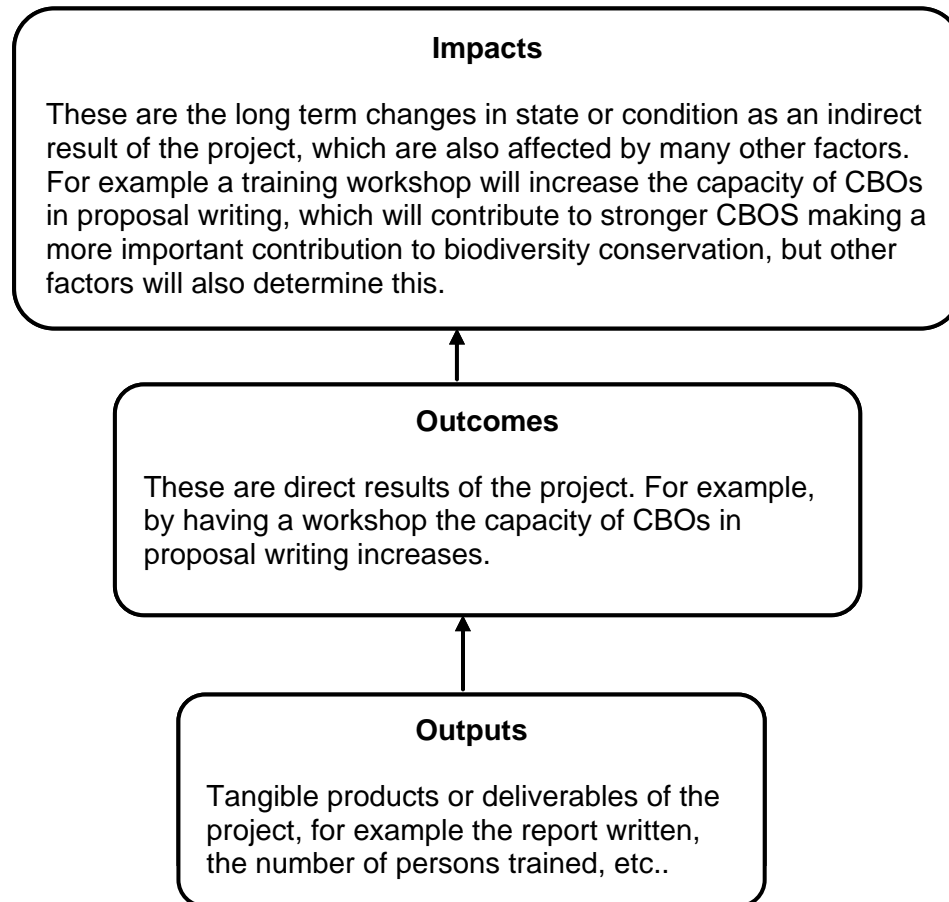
**Impacts**

These are the long term changes in state or condition as an indirect result of the project, which are also affected by many other factors. For example a training workshop will increase the capacity of CBOs in proposal writing, which will contribute to stronger CBOS making a more important contribution to biodiversity conservation, but other factors will also determine this.

**Outcomes**

These are direct results of the project. For example, by having a workshop the capacity of CBOs in proposal writing increases.

**Outputs**

Tangible products or deliverables of the project, for example the report written, the number of persons trained, etc..